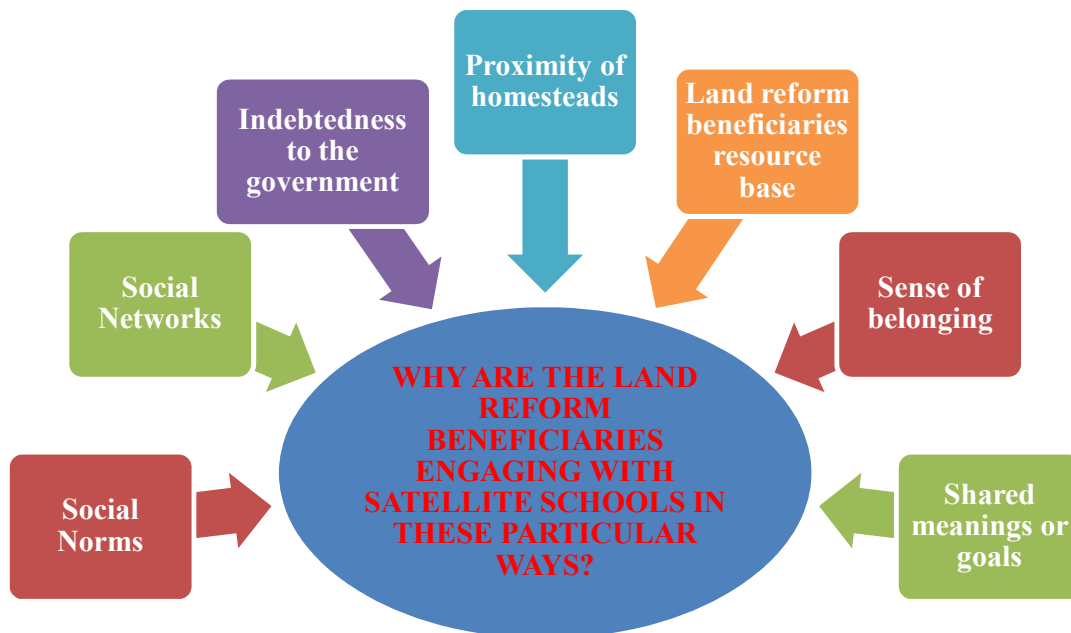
Proximity of homesteads

Indebtedness to the government

Land reform beneficiaries resource base

Social Networks

Sense of belonging

WHY ARE THE LAND REFORM BENEFICIARIES ENGAGING WITH SATELLITE SCHOOLS IN THESE PARTICULAR WAYS?

Social Norms

Shared meanings or goals